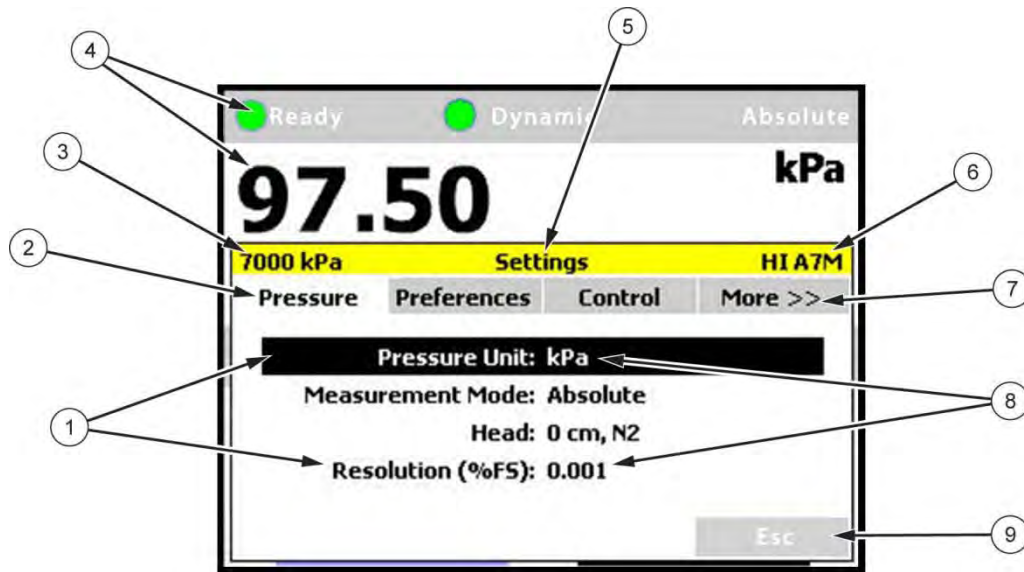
4
5
Ready
Dynamic
Absolute
3
97.50
kPa
6
2
7000 kPa
Settings
HI A7M
Pressure
Preferences
Control
More >>
7
Pressure Unit: kPa
Measurement Mode: Absolute
8
1
Head: 0 cm, N2
Resolution (%FS): 0.001
Esc
9